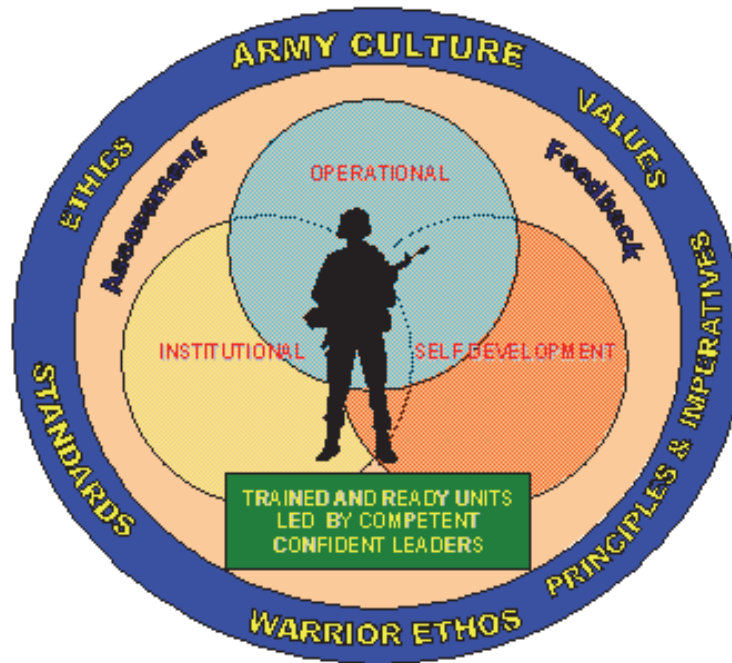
ARMY CULTURE
VALUES
PRINCIPLES & IMPERATIVES
WARRIOR ETHOS
STANDARDS
ETHICS

Assessment
Feedback

OPERATIONAL
INSTITUTIONAL
SELF DEVELOPMENT

TRAINED AND READY UNITS LED BY COMPETENT CONFIDENT LEADERS